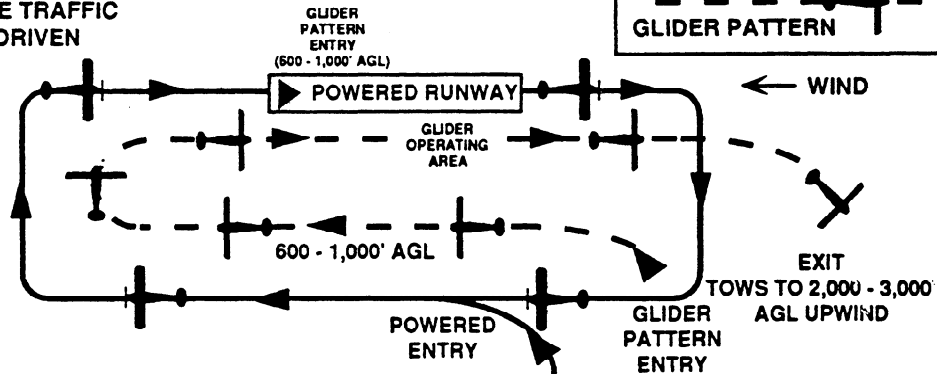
E TRAFFIC
DRIVEN

GLIDER PATTERN

GLIDER PATTERN ENTRY (600 - 1,000' AGL)

POWERED RUNWAY

← WIND

GLIDER OPERATING AREA

600 - 1,000' AGL

EXIT
TOWS TO 2,000 - 3,000'
AGL UPWIND

POWERED ENTRY

GLIDER PATTERN ENTRY